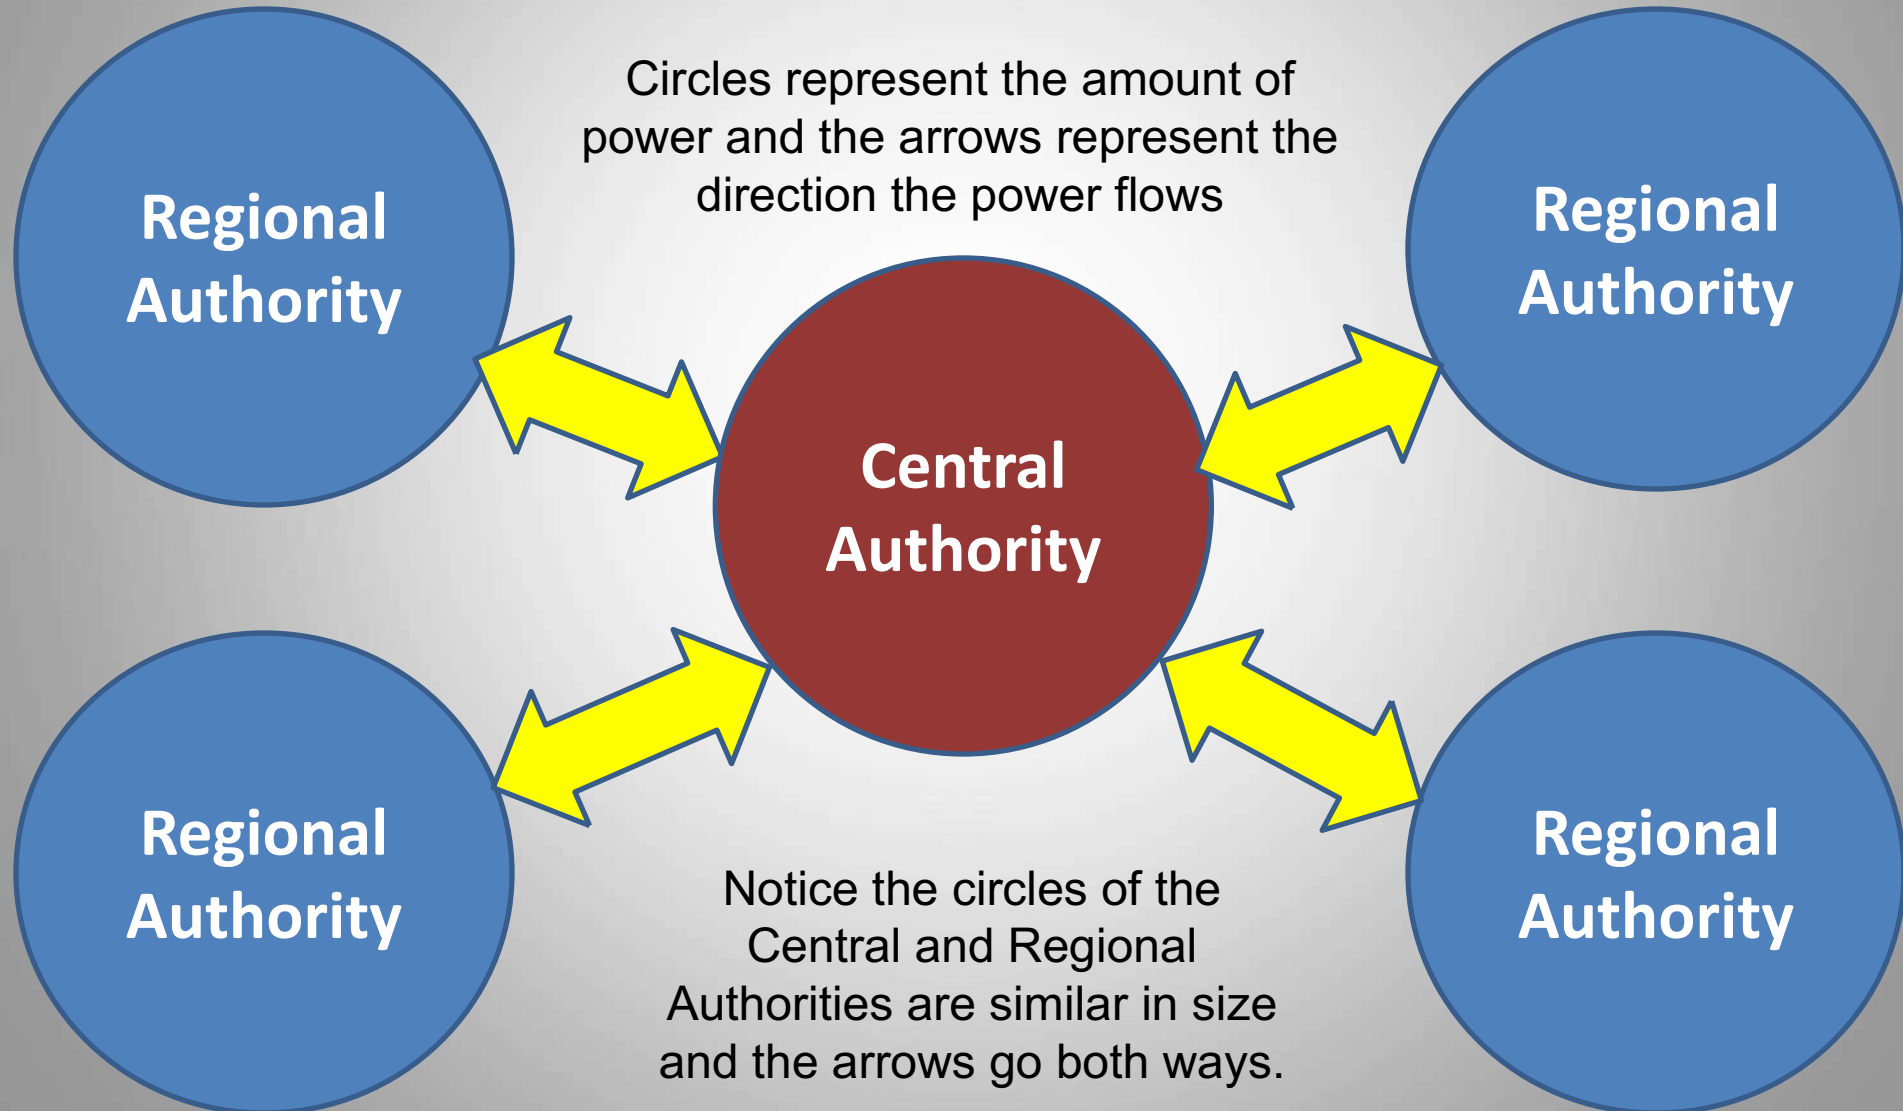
Regional Authority

Circles represent the amount of power and the arrows represent the direction the power flows

Regional Authority

Central Authority

Regional Authority

Regional Authority

Notice the circles of the Central and Regional Authorities are similar in size and the arrows go both ways.